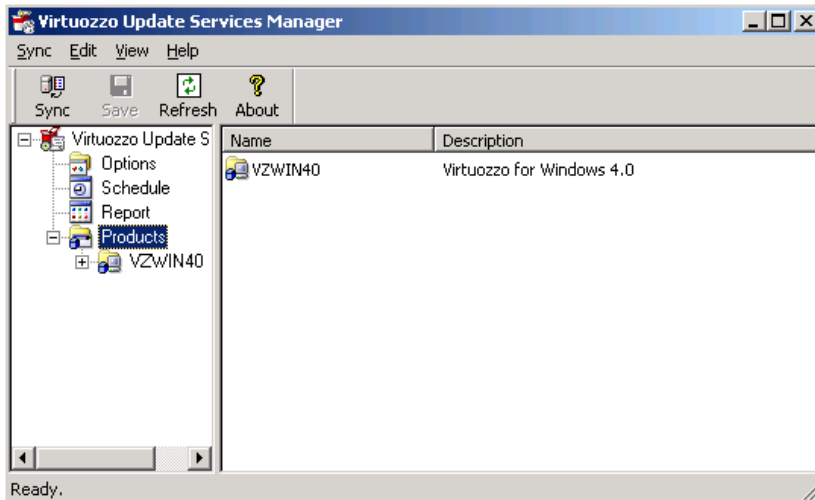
Virtuozzo Update Services Manager

Sync Edit View Help

Sync Save Refresh About

Virtuozzo Update S
Options
Schedule
Report
Products
VZWIN40

| Name | Description |
|---|---|
| VZWIN40 | Virtuozzo for Windows 4.0 |

Ready.